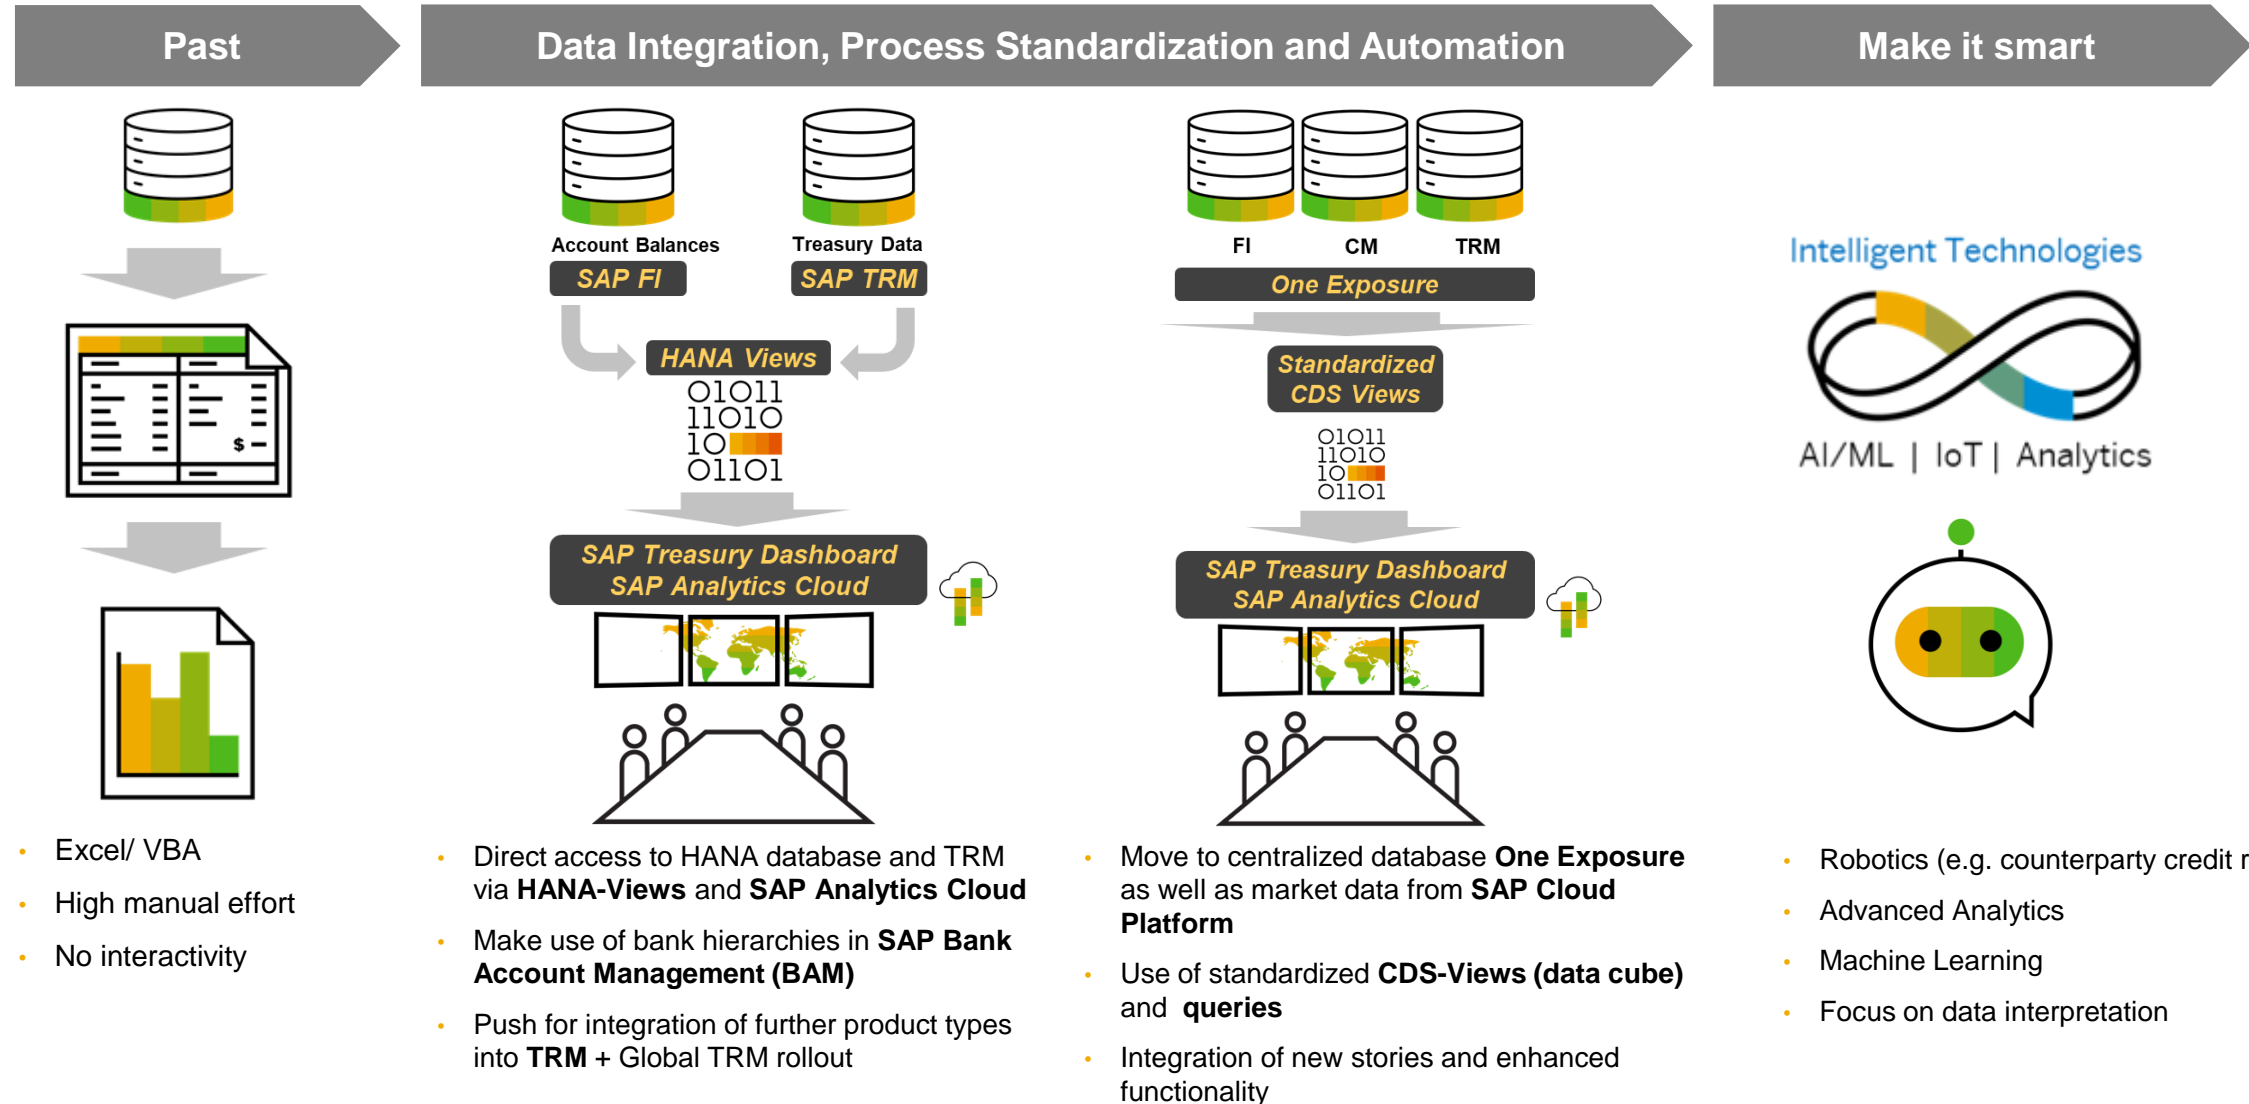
Past

Data Integration, Process Standardization and Automation

Make it smart

$

Account Balances
SAP FI

Treasury Data
SAP TRM

HANA Views
01011
11010
10
01101

SAP Treasury Dashboard
SAP Analytics Cloud

FI CM TRM
One Exposure

Standardized CDS Views
01011
11010
10
01101

SAP Treasury Dashboard
SAP Analytics Cloud

Intelligent Technologies
AI/ML | IoT | Analytics

- Excel/ VBA
- High manual effort
- No interactivity

- Direct access to HANA database and TRM via **HANA-Views** and **SAP Analytics Cloud**
- Make use of bank hierarchies in **SAP Bank Account Management (BAM)**
- Push for integration of further product types into **TRM** + Global TRM rollout

- Move to centralized database **One Exposure** as well as market data from **SAP Cloud Platform**
- Use of standardized **CDS-Views (data cube)** and **queries**
- Integration of new stories and enhanced functionality

- Robotics (e.g. counterparty credit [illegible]
- Advanced Analytics
- Machine Learning
- Focus on data interpretation